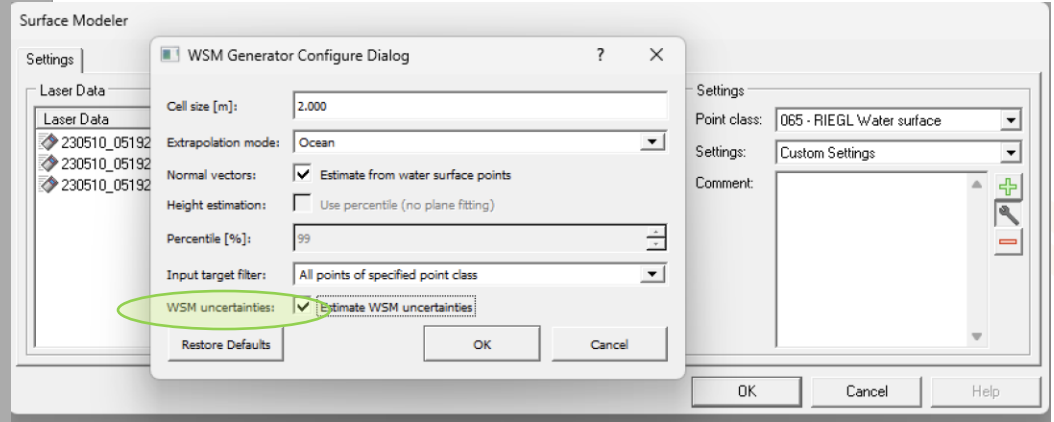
Surface Modeler

Settings

Laser Data

Laser Data
230510_05192
230510_05192
230510_05192

WSM Generator Configure Dialog ? ✕

Cell size [m]: 2.000
Extrapolation mode: Ocean
Normal vectors: Estimate from water surface points
Height estimation: Use percentile (no plane fitting)
Percentile [%]: 99
Input target filter: All points of specified point class
WSM uncertainties: Estimate WSM uncertainties

Restore Defaults
OK
Cancel

Settings
Point class: 065 - RIEGL Water surface
Settings: Custom Settings
Comment:

OK
Cancel
Help